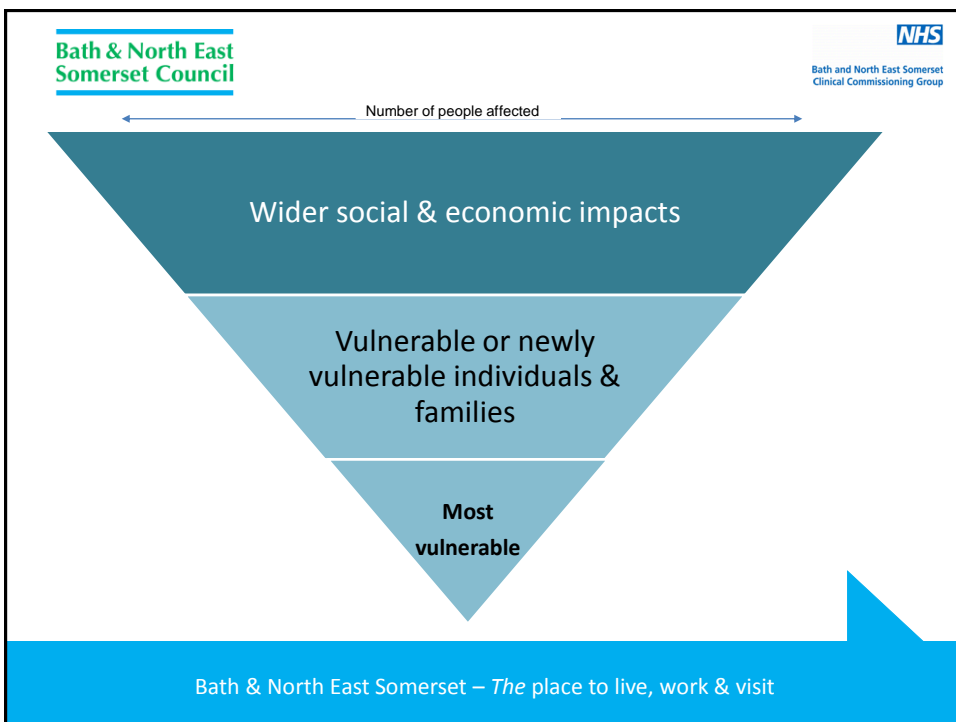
Bath & North East Somerset Council

NHS
Bath and North East Somerset Clinical Commissioning Group

Number of people affected

Wider social & economic impacts

Vulnerable or newly vulnerable individuals & families

Most vulnerable

Bath & North East Somerset – The place to live, work & visit